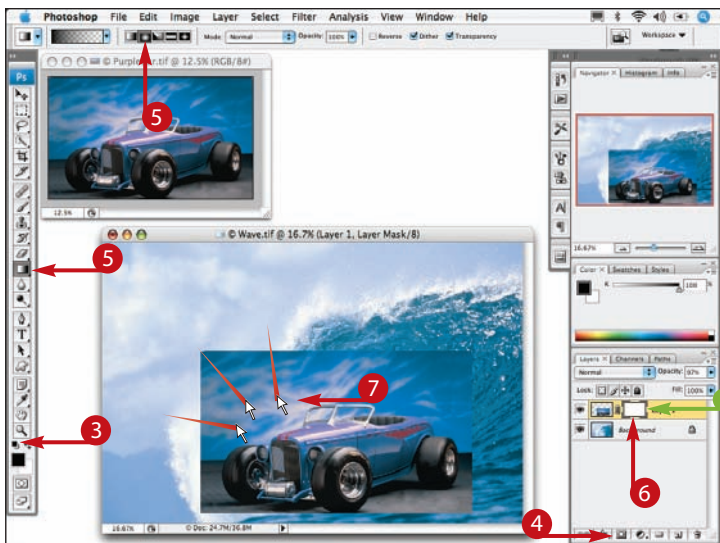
Photoshop File Edit Image Layer Select Filter Analysis View Window Help

Mode: Normal Opacity: 100% Reverse Dither Transparency

Workspace

Purple car.tif @ 12.5% (RGB/8#)

12.5%

5

5

Wave.tif @ 16.7% (Layer 1, Layer Mask/8)

7

3

16.67% Doc: 24.7M/26.8M

Navigator Histogram Info

16.67%

Color Swatches Styles

K 100 %

Layers Channels Paths

Normal Opacity: 67%

Lock: Fill: 100%

Background

6

4